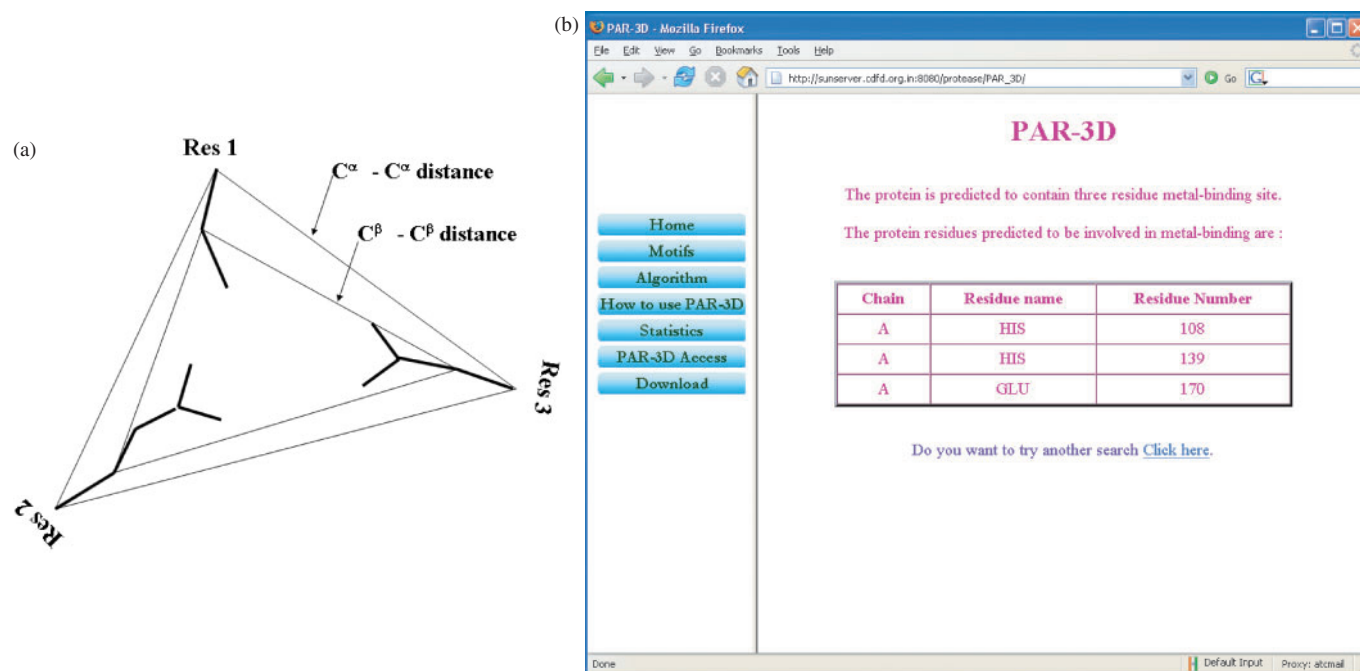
(a)

Res 1

$C^{\alpha}$ - $C^{\alpha}$ distance

$C^{\beta}$ - $C^{\beta}$ distance

Res 3

Res 2

(b)

PAR-3D - Mozilla Firefox

File Edit View Go Bookmarks Tools Help

http://sunserver.cdfd.org.in:8080/protease/PAR_3D/

Go

Home

Motifs

Algorithm

How to use PAR-3D

Statistics

PAR-3D Access

Download

PAR-3D

The protein is predicted to contain three residue metal-binding site.

The protein residues predicted to be involved in metal-binding are :

| Chain | Residue name | Residue Number |
|---|---|---|
| A | HIS | 108 |
| A | HIS | 139 |
| A | GLU | 170 |

Do you want to try another search Click here.

Done

Default Input

Proxy: atcmail